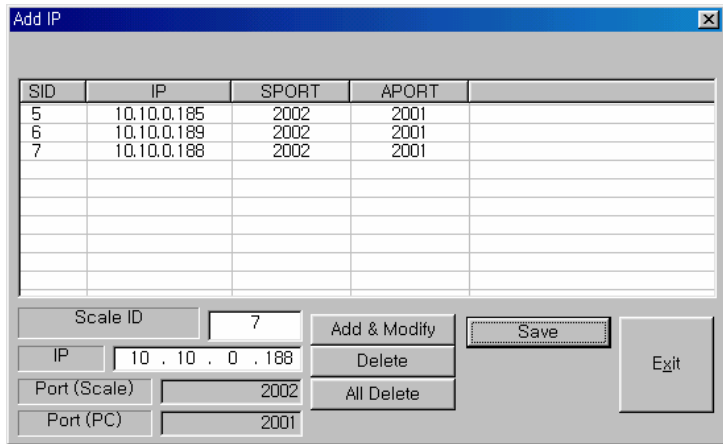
Add IP

| SID | IP | SPORT | APORT |
|---|---|---|---|
| 5 | 10.10.0.185 | 2002 | 2001 |
| 6 | 10.10.0.189 | 2002 | 2001 |
| 7 | 10.10.0.188 | 2002 | 2001 |

Scale ID 7
IP 10 . 10 . 0 . 188
Port (Scale) 2002
Port (PC) 2001

Add & Modify
Delete
All Delete
Save
Exit